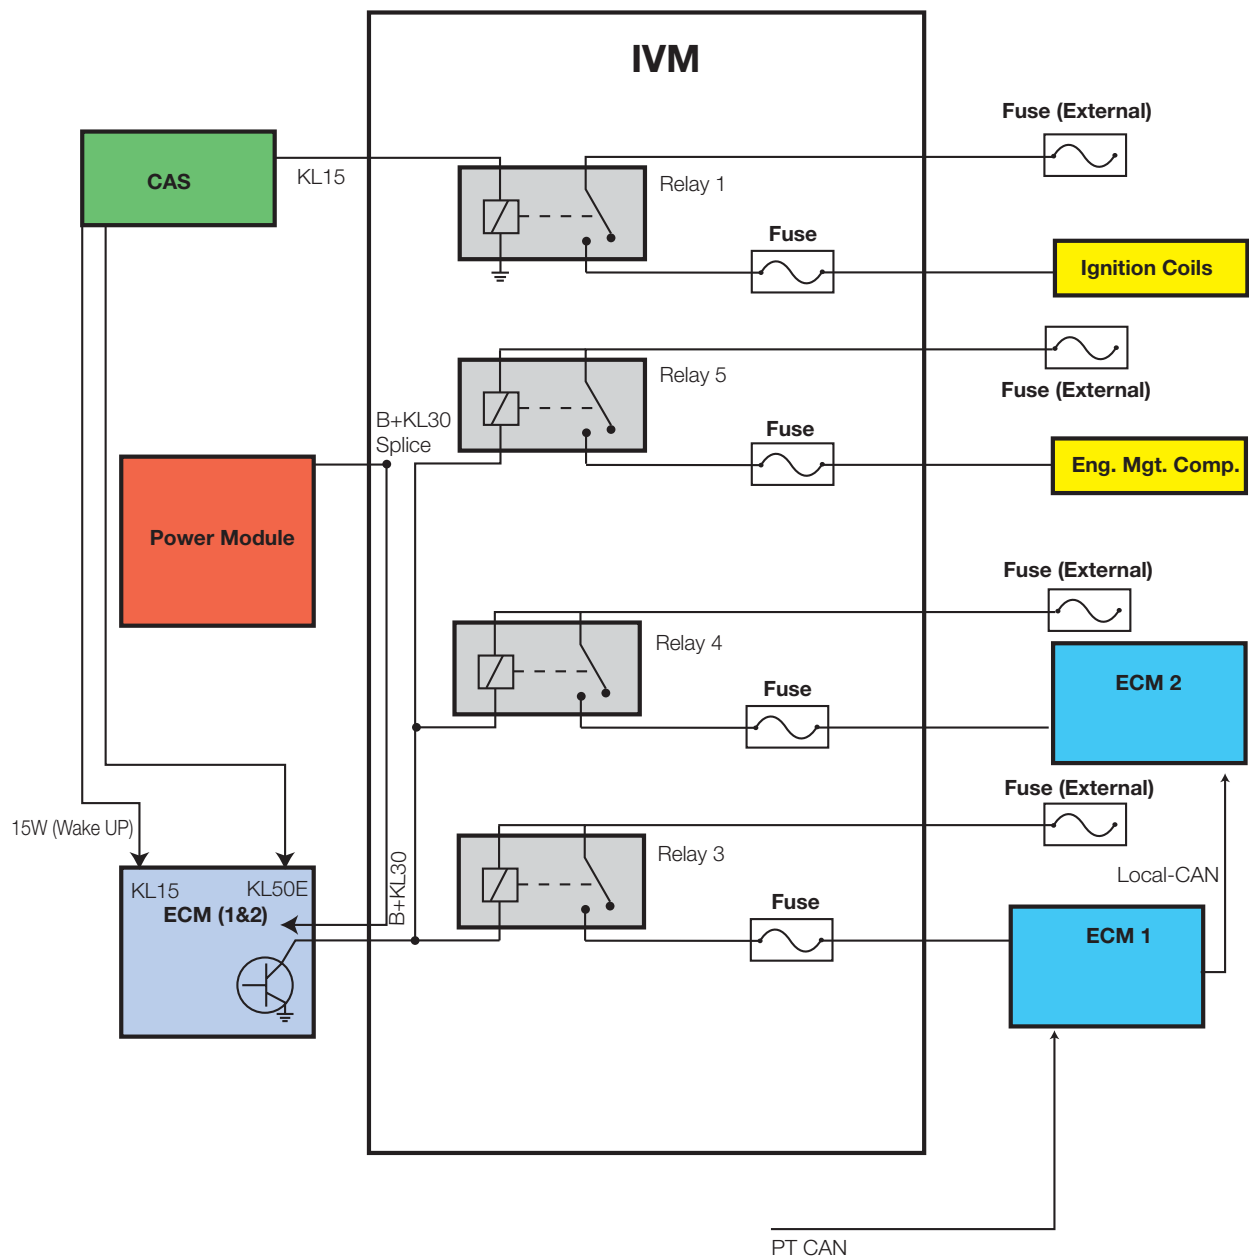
IVM

Fuse (External)

CAS

KL15

Relay 1

Fuse

Ignition Coils

Relay 5

Fuse (External)

B+KL30
Splice

Fuse

Power Module

Eng. Mgt. Comp.

Fuse (External)

Relay 4

ECM 2

Fuse

Fuse (External)

15W (Wake UP)

Relay 3

Local-CAN

KL15

KL50E

ECM (1&2)

B+KL30

Fuse

ECM 1

PT CAN